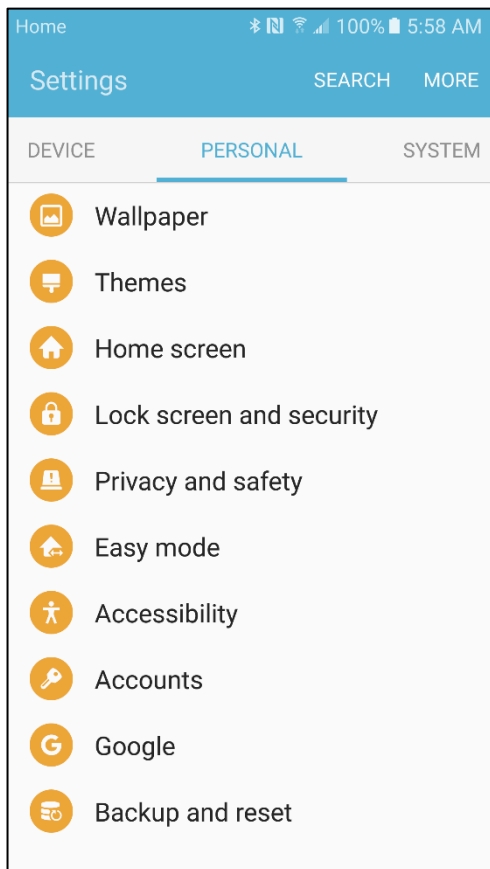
Home 100% 5:58 AM

Settings SEARCH MORE

DEVICE PERSONAL SYSTEM

Wallpaper

Themes

Home screen

Lock screen and security

Privacy and safety

Easy mode

Accessibility

Accounts

Google

Backup and reset